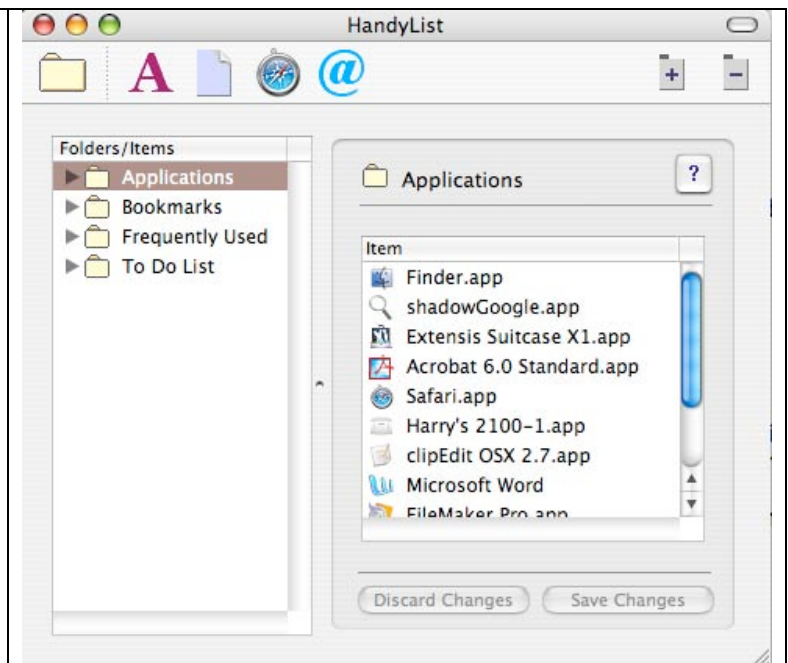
HandyList

A

@

+

-

Folders/Items

Applications

Bookmarks

Frequently Used

To Do List

Applications

?

Item

Finder.app

shadowGoogle.app

Extensis Suitcase X1.app

Acrobat 6.0 Standard.app

Safari.app

Harry's 2100-1.app

clipEdit OSX 2.7.app

Microsoft Word

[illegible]

Discard Changes

Save Changes